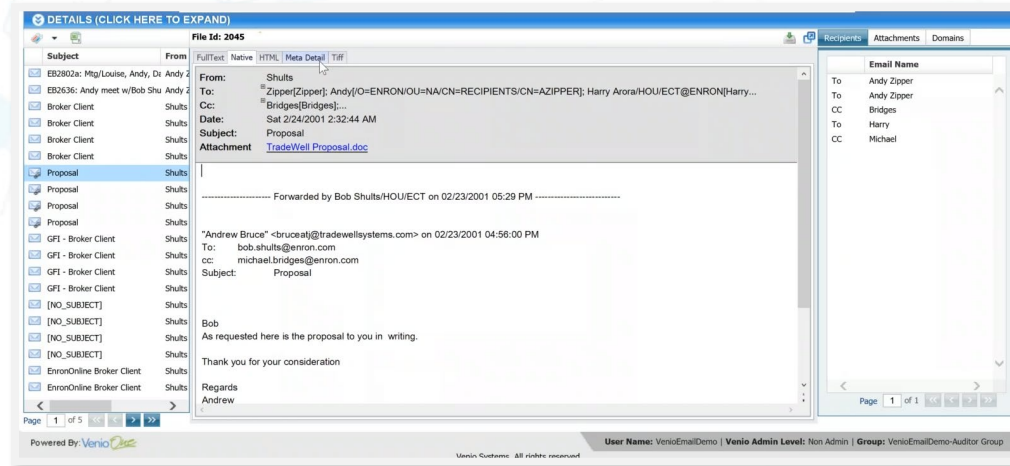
DETAILS (CLICK HERE TO EXPAND)

| Subject | From |
|---|---|
| EB2802a: Mtg/Louise, Andy, Da | Andy Z |
| EB2636: Andy meet w/Bob Shu | Andy Z |
| Broker Client | Shults |
| Broker Client | Shults |
| Broker Client | Shults |
| Broker Client | Shults |
| Proposal | Shults |
| Proposal | Shults |
| Proposal | Shults |
| Proposal | Shults |
| GFI - Broker Client | Shults |
| GFI - Broker Client | Shults |
| GFI - Broker Client | Shults |
| GFI - Broker Client | Shults |
| [NO_SUBJECT] | Shults |
| [NO_SUBJECT] | Shults |
| [NO_SUBJECT] | Shults |
| [NO_SUBJECT] | Shults |
| EnronOnline Broker Client | Shults |
| EnronOnline Broker Client | Shults |

Page 1 of 5

File Id: 2045

FullText Native HTML Meta Detail Tiff

From: Shults
To: Zipper[Zipper]; Andy[/O=ENRON/OU=NA/CN=RECIPIENTS/CN=AZIPPER]; Harry Arora/HOU/ECT@ENRON[Harry...
Cc: Bridges[Bridges];...
Date: Sat 2/24/2001 2:32:44 AM
Subject: Proposal
Attachment TradeWell Proposal.doc

---------------------- Forwarded by Bob Shults/HOU/ECT on 02/23/2001 05:29 PM ---------------------------

"Andrew Bruce" <bruceatj@tradewellsystems.com> on 02/23/2001 04:56:00 PM
To: bob.shults@enron.com
cc: michael.bridges@enron.com
Subject: Proposal

Bob
As requested here is the proposal to you in writing.

Thank you for your consideration

Regards
Andrew

Recipients Attachments Domains

| | Email Name |
|---|---|
| To | Andy Zipper |
| To | Andy Zipper |
| CC | Bridges |
| To | Harry |
| CC | Michael |

Page 1 of 1

Powered By: Venio

User Name: VenioEmailDemo | Venio Admin Level: Non Admin | Group: VenioEmailDemo-Auditor Group

Venio Systems. All rights reserved